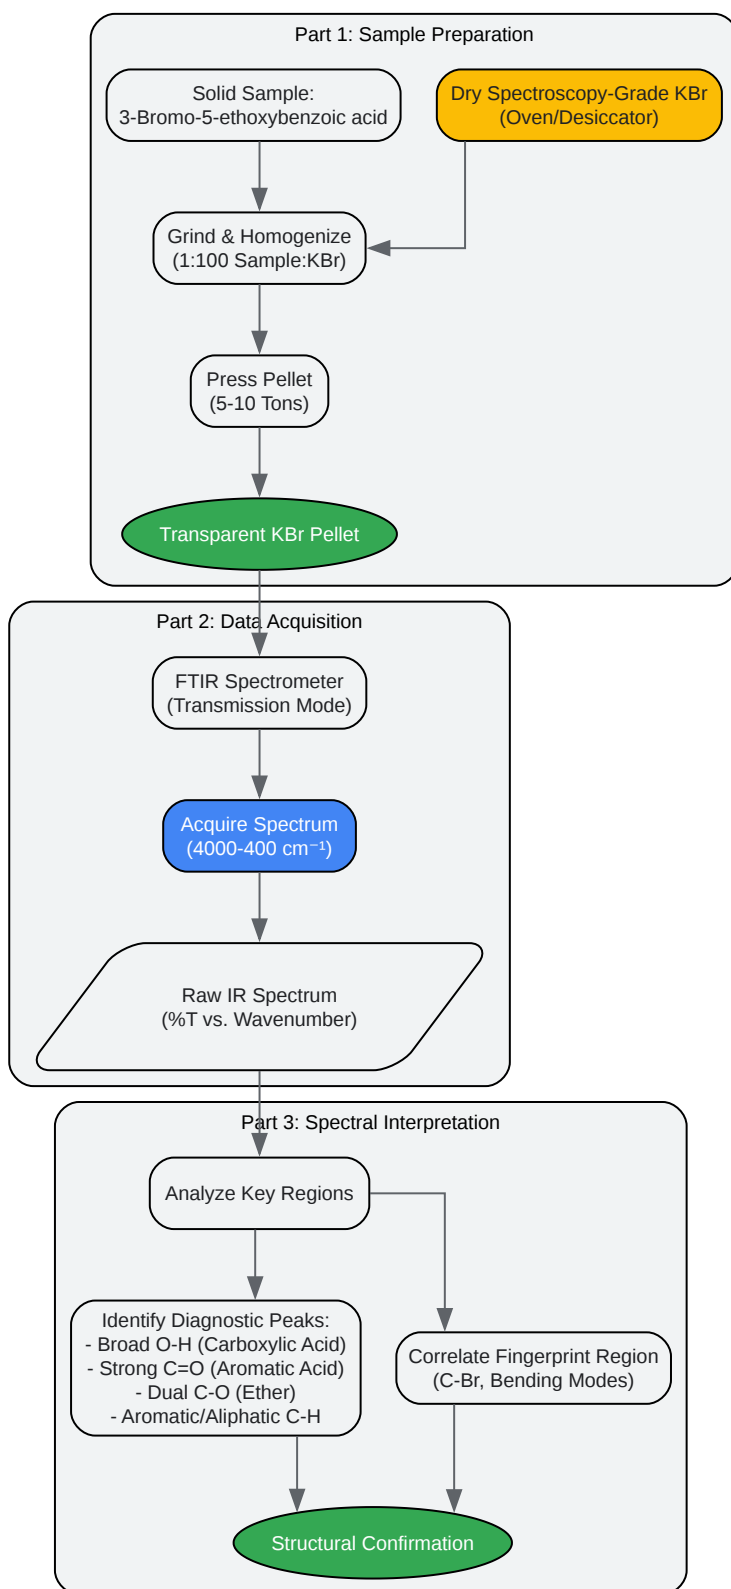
Part 1: Sample Preparation

Solid Sample:
3-Bromo-5-ethoxybenzoic acid

Dry Spectroscopy-Grade KBr
(Oven/Desiccator)

Grind & Homogenize
(1:100 Sample:KBr)

Press Pellet
(5-10 Tons)

Transparent KBr Pellet

Part 2: Data Acquisition

FTIR Spectrometer
(Transmission Mode)

Acquire Spectrum
(4000-400 cm$^{-1}$)

Raw IR Spectrum
(%T vs. Wavenumber)

Part 3: Spectral Interpretation

Analyze Key Regions

Identify Diagnostic Peaks:
- Broad O-H (Carboxylic Acid)
- Strong C=O (Aromatic Acid)
- Dual C-O (Ether)
- Aromatic/Aliphatic C-H

Correlate Fingerprint Region
(C-Br, Bending Modes)

Structural Confirmation